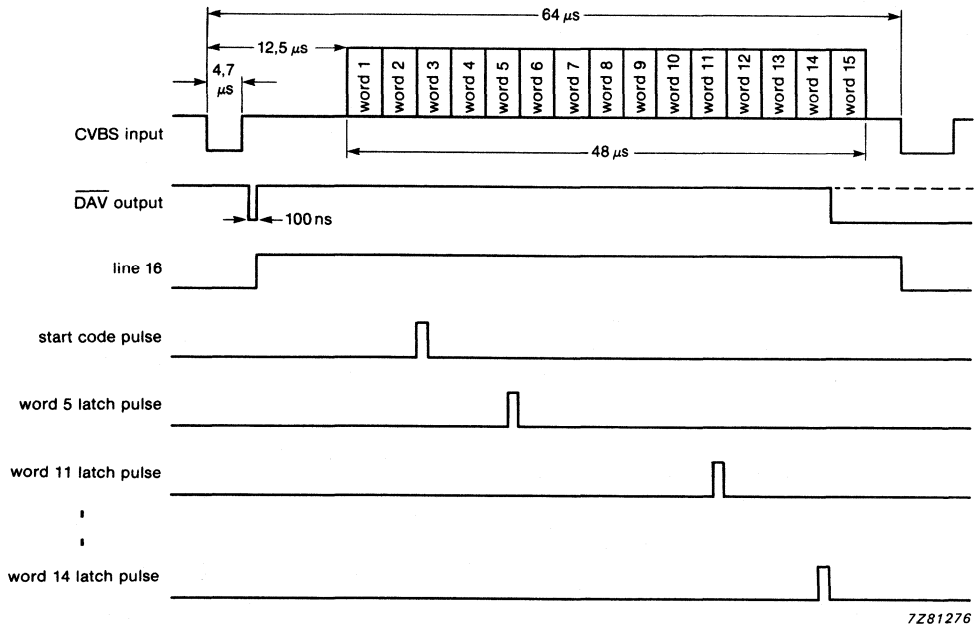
64 $\mu$s

12,5 $\mu$s

4,7 $\mu$s

word 1 word 2 word 3 word 4 word 5 word 6 word 7 word 8 word 9 word 10 word 11 word 12 word 13 word 14 word 15

CVBS input

48 $\mu$s

$\overline{DAV}$ output

100 ns

line 16

start code pulse

word 5 latch pulse

word 11 latch pulse

word 14 latch pulse

7Z81276